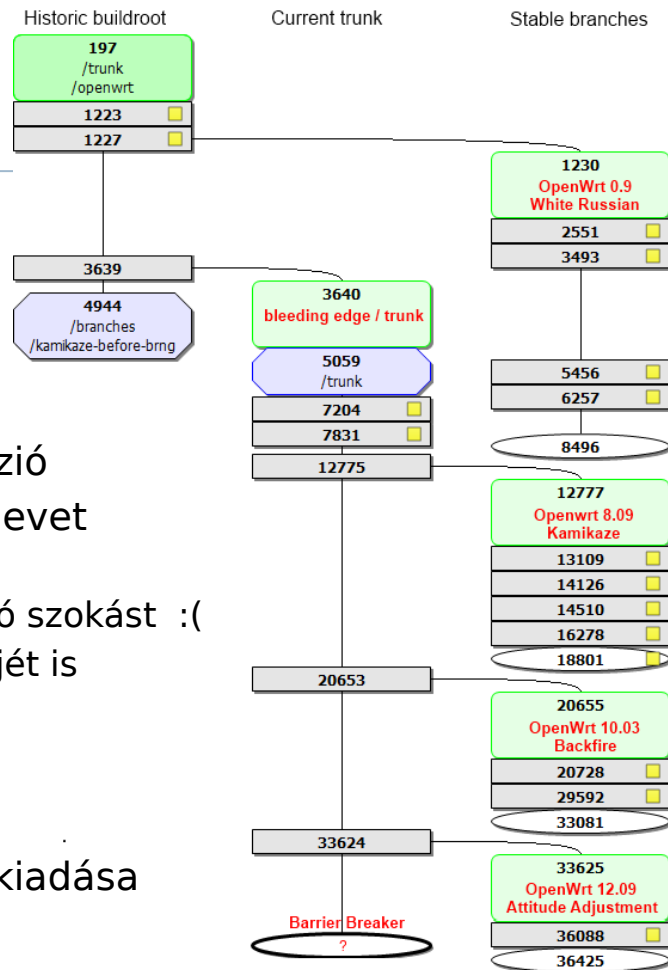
Historic buildroot

Current trunk

Stable branches

197
/trunk
/openwrt

1223

1227

1230
OpenWrt 0.9
White Russian

2551

3493

3639

4944
/branches
/kamikaze-before-brng

3640
bleeding edge / trunk

5059
/trunk

7204

7831

5456

6257

8496

zió
evet

12775

12777
Openwrt 8.09
Kamikaze

13109

14126

ó szokást :(
jét is

14510

16278

18801

20653

20655
OpenWrt 10.03
Backfire

20728

29592

33081

33624

kiadása

33625
OpenWrt 12.09
Attitude Adjustment

Barrier Breaker
?

36088

36425